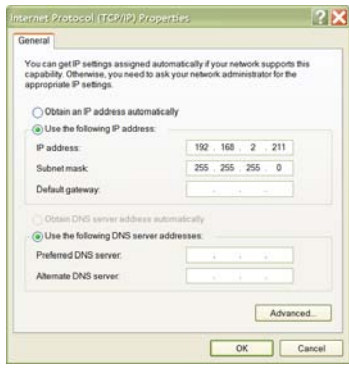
Internet Protocol (TCP/IP) Properties

General

You can get IP settings assigned automatically if your network supports this capability. Otherwise, you need to ask your network administrator for the appropriate IP settings.

Obtain an IP address automatically

Use the following IP address:

IP address: 192 . 168 . 2 . 211

Subnet mask: 255 . 255 . 255 . 0

Default gateway: . . .

Obtain DNS server address automatically

Use the following DNS server addresses:

Preferred DNS server: . . .

Alternate DNS server: . . .

Advanced...

OK Cancel